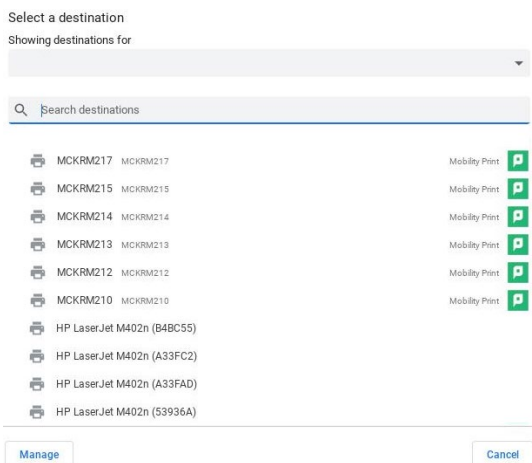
Select a destination
Showing destinations for

Search destinations

MCKRM217 MCKRM217 Mobility Print P
MCKRM215 MCKRM215 Mobility Print P
MCKRM214 MCKRM214 Mobility Print P
MCKRM213 MCKRM213 Mobility Print P
MCKRM212 MCKRM212 Mobility Print P
MCKRM210 MCKRM210 Mobility Print P
HP LaserJet M402n (B4BC55)
HP LaserJet M402n (A33FC2)
HP LaserJet M402n (A33FAD)
HP LaserJet M402n (53936A)

Manage
Cancel